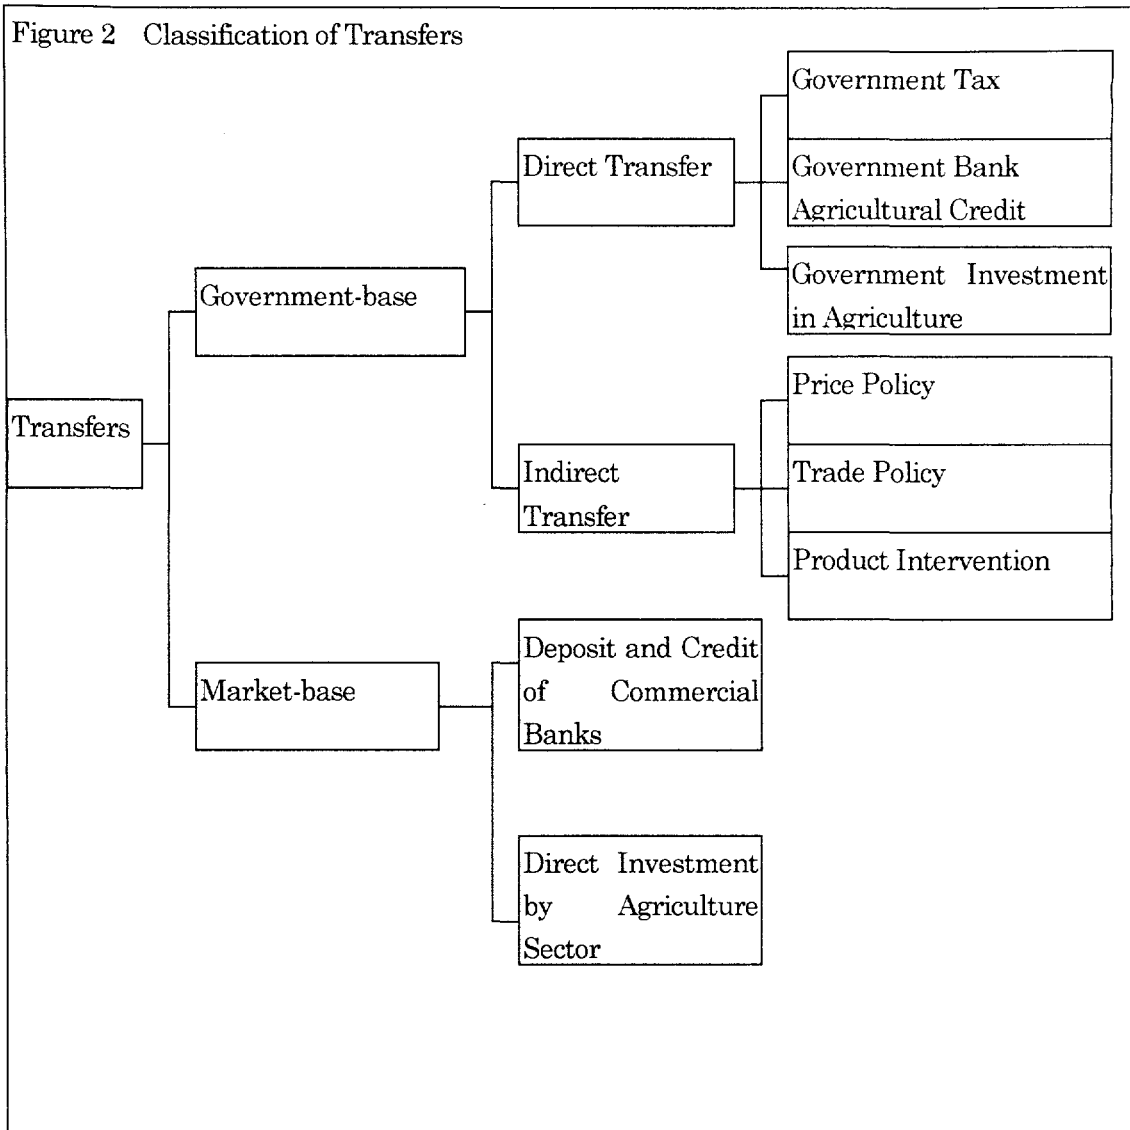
Figure 2 Classification of Transfers

Transfers

Government-base

Direct Transfer

Government Tax

Government Bank Agricultural Credit

Government Investment in Agriculture

Indirect Transfer

Price Policy

Trade Policy

Product Intervention

Market-base

Deposit and Credit of Commercial Banks

Direct Investment by Agriculture Sector